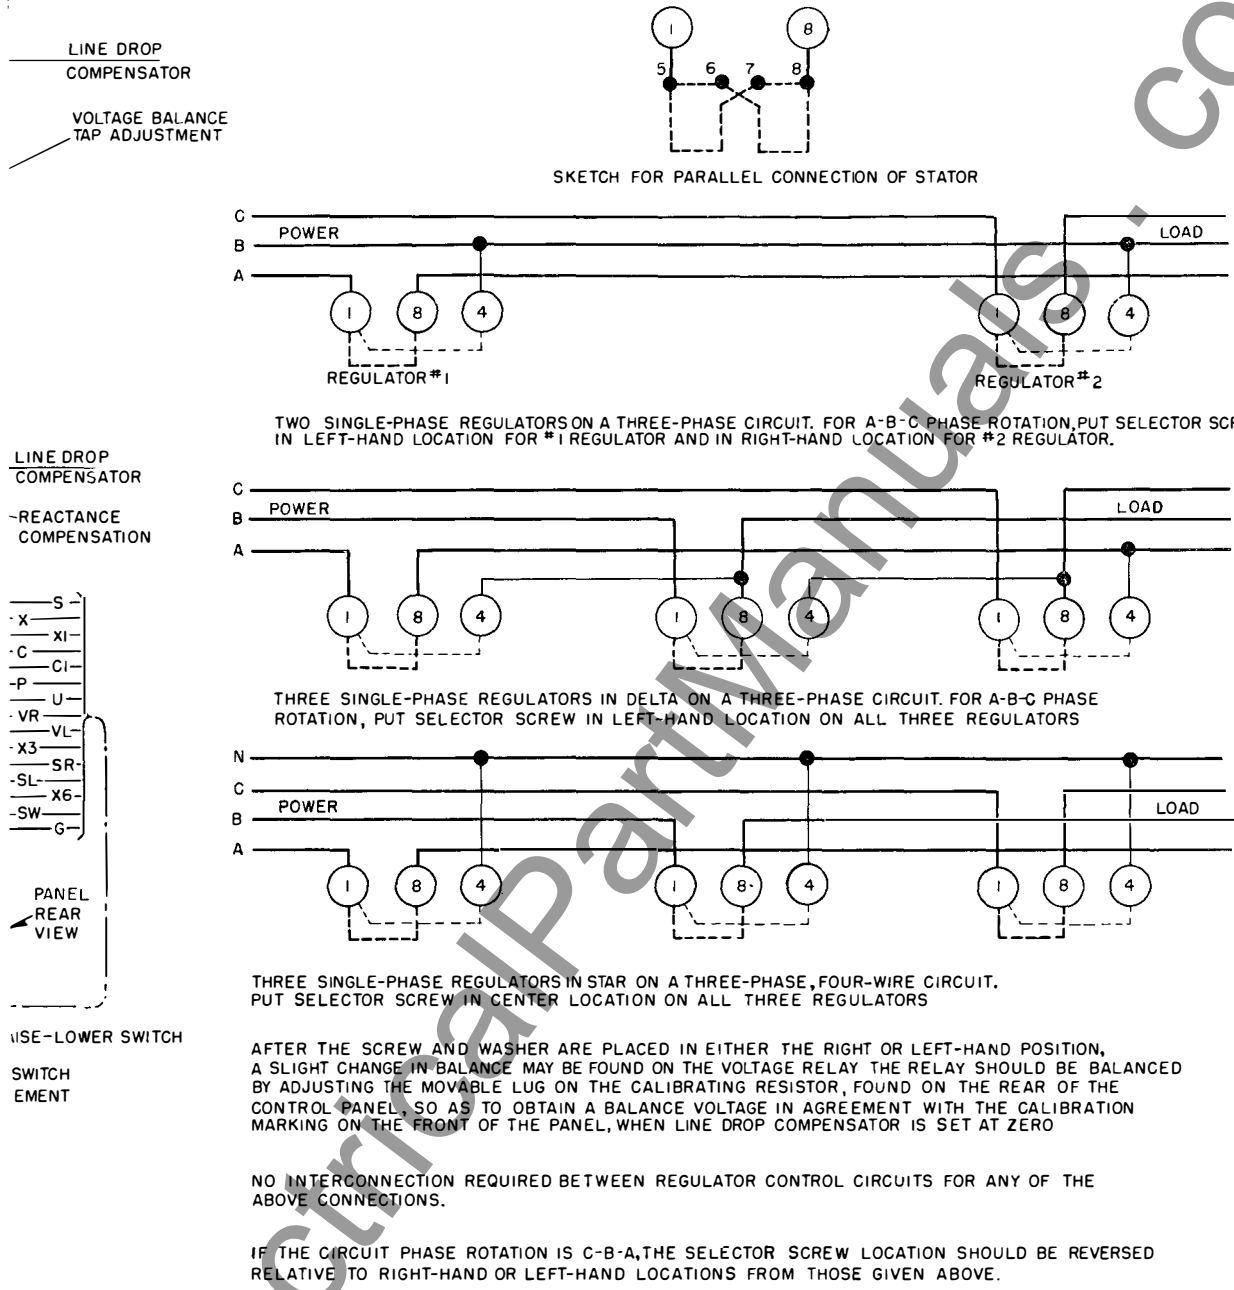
LINE DROP COMPENSATOR

VOLTAGE BALANCE TAP ADJUSTMENT

1 8

5 6 7 8

SKETCH FOR PARALLEL CONNECTION OF STATOR

C
B POWER
A

LOAD

1 8 4
REGULATOR #1

1 8 4
REGULATOR #2

TWO SINGLE-PHASE REGULATORS ON A THREE-PHASE CIRCUIT. FOR A-B-C PHASE ROTATION, PUT SELECTOR SC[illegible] IN LEFT-HAND LOCATION FOR #1 REGULATOR AND IN RIGHT-HAND LOCATION FOR #2 REGULATOR.

LINE DROP COMPENSATOR

REACTANCE COMPENSATION

C
B POWER
A

LOAD

1 8 4
1 8 4
1 8 4

THREE SINGLE-PHASE REGULATORS IN DELTA ON A THREE-PHASE CIRCUIT. FOR A-B-C PHASE ROTATION, PUT SELECTOR SCREW IN LEFT-HAND LOCATION ON ALL THREE REGULATORS

S
X
XI
C
CI
P
U
VR
VL
X3
SR
SL
X6
SW
G

PANEL REAR VIEW

N
C
B POWER
A

LOAD

1 8 4
1 8 4
1 8 4

THREE SINGLE-PHASE REGULATORS IN STAR ON A THREE-PHASE, FOUR-WIRE CIRCUIT. PUT SELECTOR SCREW IN CENTER LOCATION ON ALL THREE REGULATORS

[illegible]ISE-LOWER SWITCH

SWITCH
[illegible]EMENT

AFTER THE SCREW AND WASHER ARE PLACED IN EITHER THE RIGHT OR LEFT-HAND POSITION, A SLIGHT CHANGE IN BALANCE MAY BE FOUND ON THE VOLTAGE RELAY THE RELAY SHOULD BE BALANCED BY ADJUSTING THE MOVABLE LUG ON THE CALIBRATING RESISTOR, FOUND ON THE REAR OF THE CONTROL PANEL, SO AS TO OBTAIN A BALANCE VOLTAGE IN AGREEMENT WITH THE CALIBRATION MARKING ON THE FRONT OF THE PANEL, WHEN LINE DROP COMPENSATOR IS SET AT ZERO

NO INTERCONNECTION REQUIRED BETWEEN REGULATOR CONTROL CIRCUITS FOR ANY OF THE ABOVE CONNECTIONS.

IF THE CIRCUIT PHASE ROTATION IS C-B-A, THE SELECTOR SCREW LOCATION SHOULD BE REVERSED RELATIVE TO RIGHT-HAND OR LEFT-HAND LOCATIONS FROM THOSE GIVEN ABOVE.